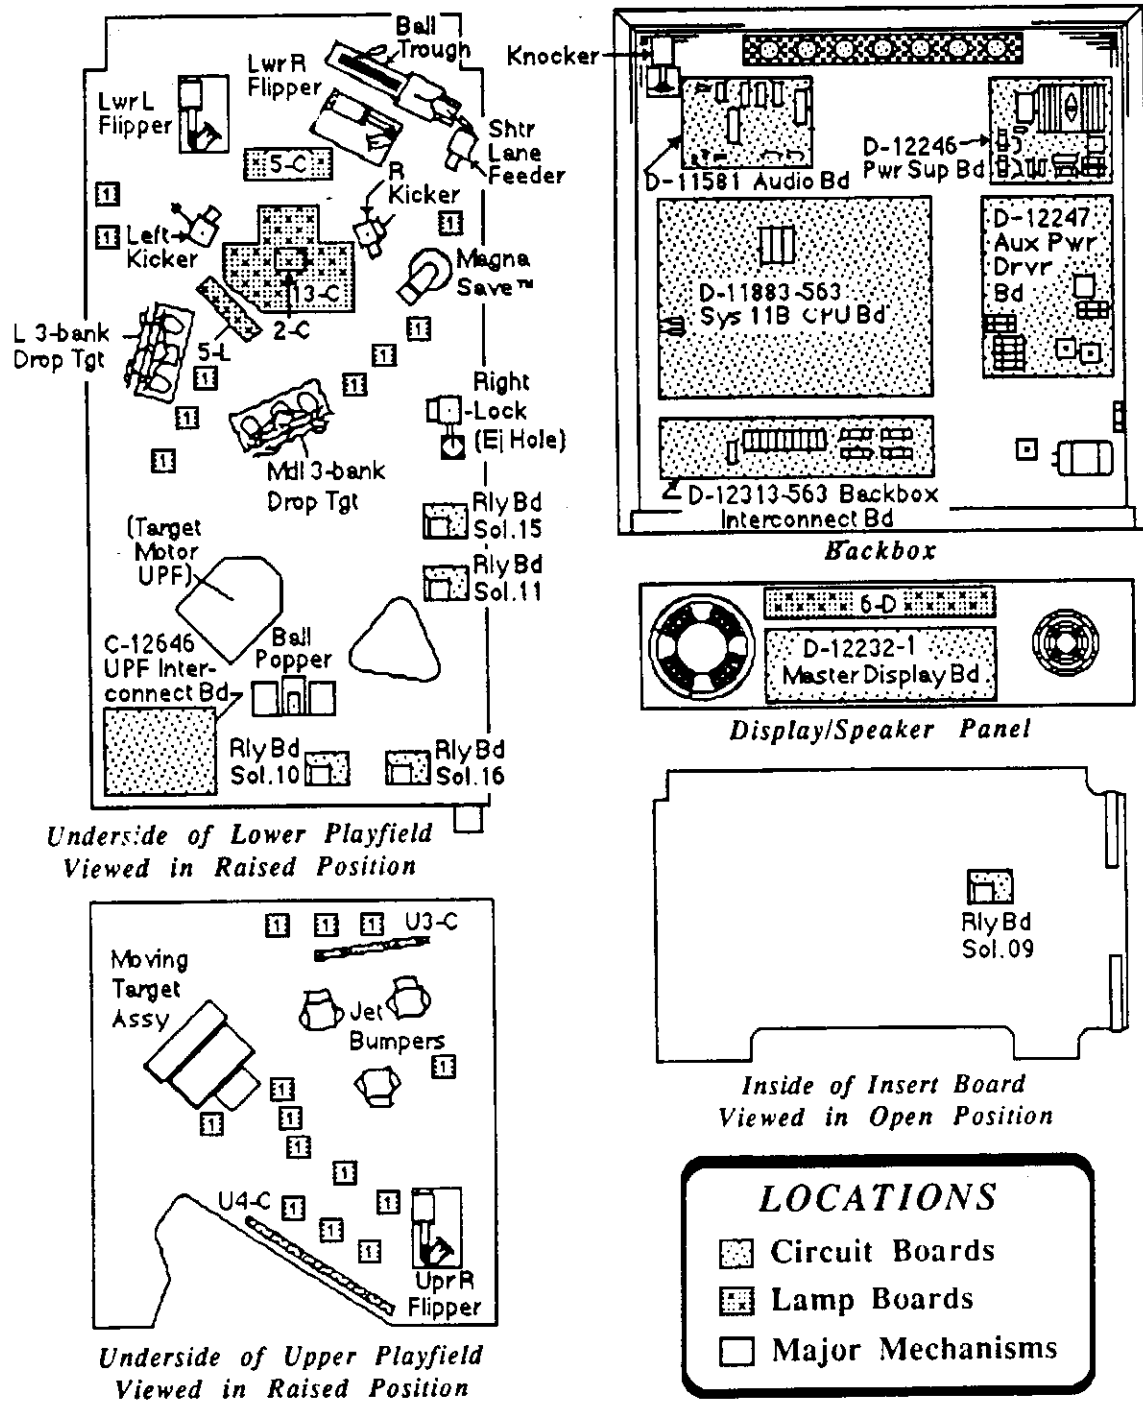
Ball Trough
Lwr R Flipper
Lwr L Flipper
Shtr Lane Feeder
5-C
R Kicker
11
Left Kicker
13-C
Magna Save™
2-C
L 3-bank Drop Tgt
5-L
Right -Lock (Ej Hole)
Mdl 3-bank Drop Tgt
Rly Bd Sol.15
(Target Motor UPF)
Rly Bd Sol.11
C-12646 UPF Interconnect Bd
Ball Popper
Rly Bd Sol.10
Rly Bd Sol.16

Underside of Lower Playfield Viewed in Raised Position

Knocker
D-11581 Audio Bd
D-12246 Pwr Sup Bd
D-12247 Aux Pwr Drvr Bd
D-11883-563 Sys 11B CPU Bd
D-12313-563 Backbox Interconnect Bd

Backbox

6-D
D-12232-1 Master Display Bd

Display/Speaker Panel

Rly Bd Sol.09

Inside of Insert Board Viewed in Open Position

U3-C
Moving Target Assy
Jet Bumpers
U4-C
Upr R Flipper

Underside of Upper Playfield Viewed in Raised Position

LOCATIONS
Circuit Boards
Lamp Boards
Major Mechanisms